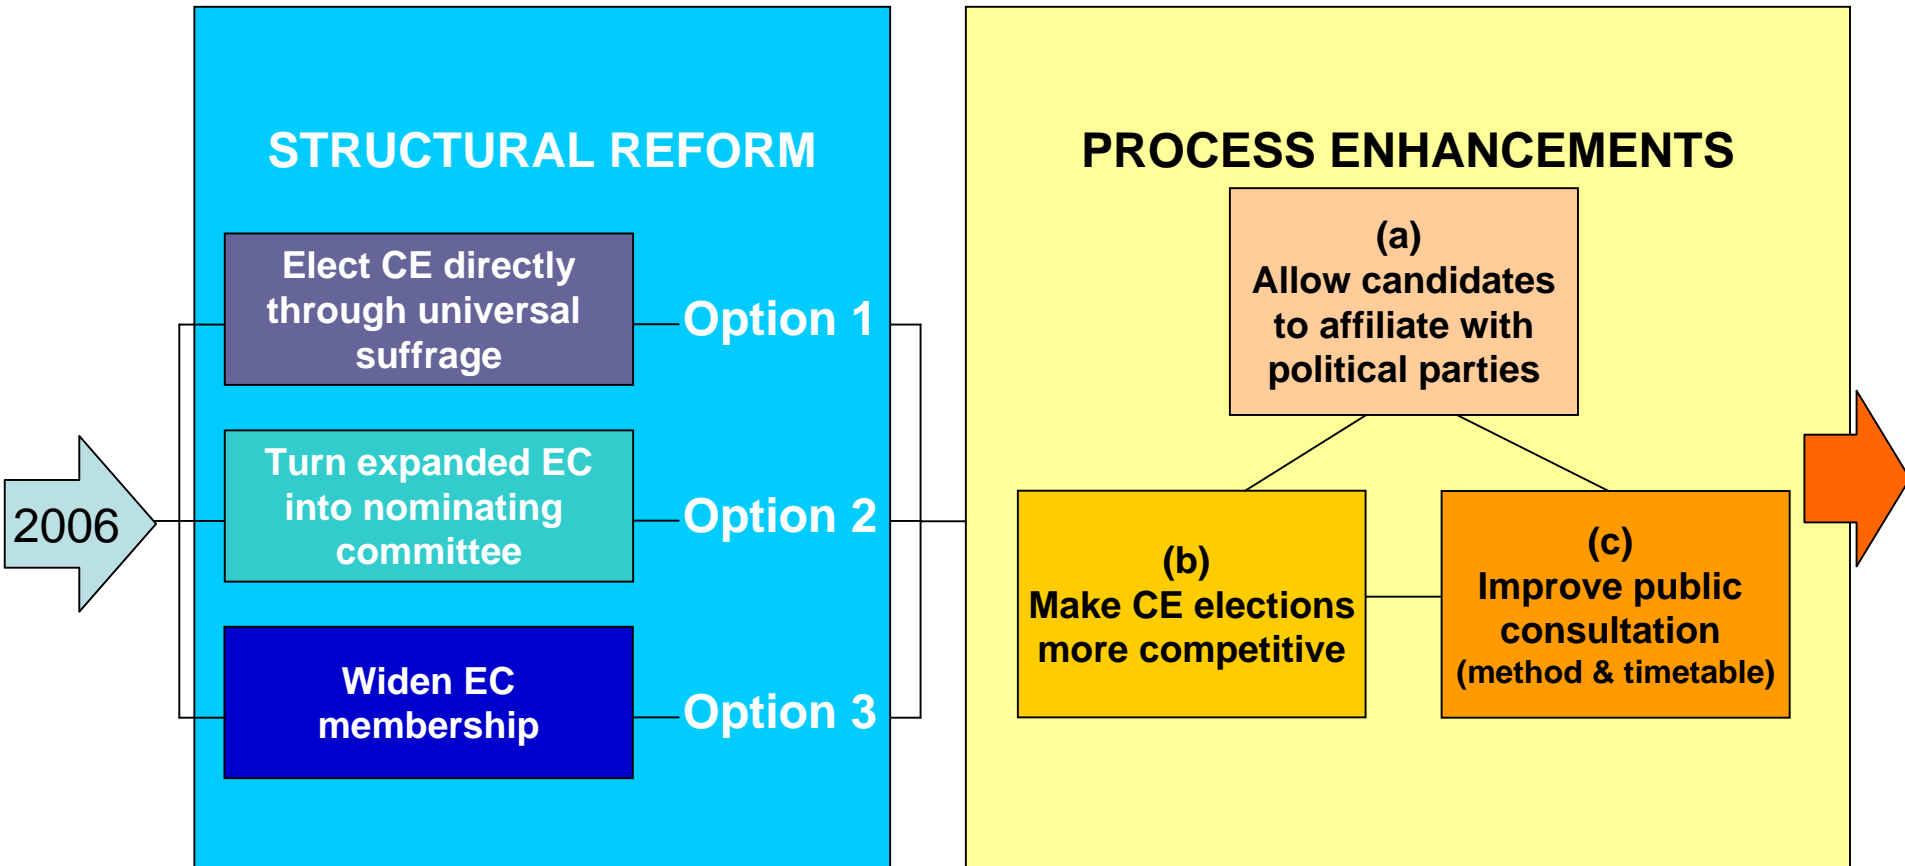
2006

STRUCTURAL REFORM

Elect CE directly through universal suffrage

Option 1

Turn expanded EC into nominating committee

Option 2

Widen EC membership

Option 3

PROCESS ENHANCEMENTS

(a) Allow candidates to affiliate with political parties

(b) Make CE elections more competitive

(c) Improve public consultation (method & timetable)